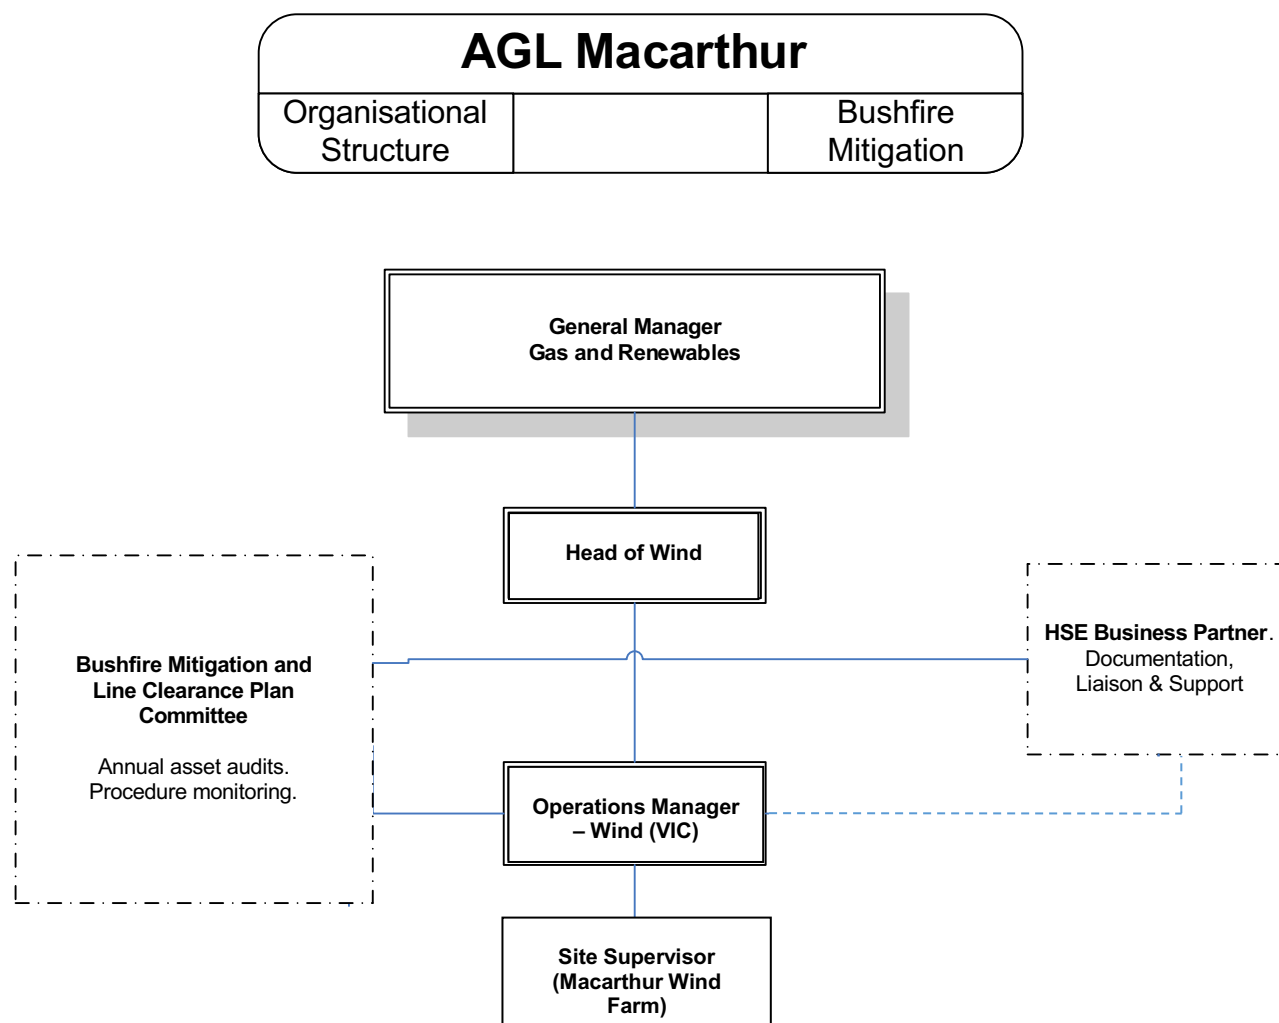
AGL Macarthur

| Organisational Structure | | Bushfire Mitigation |
|---|---|---|

General Manager
Gas and Renewables

Head of Wind

Bushfire Mitigation and Line Clearance Plan Committee

Annual asset audits.
Procedure monitoring.

HSE Business Partner.
Documentation,
Liaison & Support

Operations Manager – Wind (VIC)

Site Supervisor (Macarthur Wind Farm)